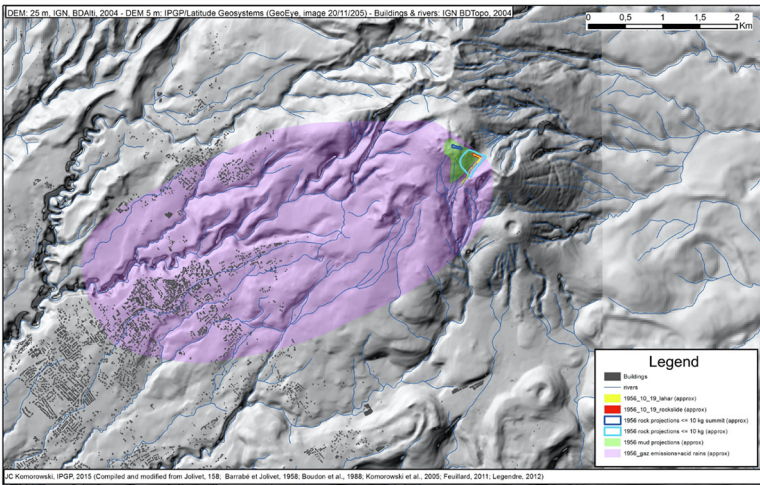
DEM: 25 m, IGN, BDAlti, 2004 - DEM 5 m: IPGP/Latitude Geosystems (GeoEye, image 20/11/205) - Buildings & rivers: IGN BDTopo, 2004

0 0,5 1 1,5 2 Km

Legend
Buildings
rivers
1956_10_19_lahar (approx)
1956_10_19_rockslide (approx)
1956 rock projections >= 10 kg summit (approx)
1956 rock projections <= 10 kg (approx)
1956 mud projections (approx)
1956_gaz emissions+acid rains (approx)

JC Komorowski, IPGP, 2015 (Compiled and modified from Jolivet, 158; Barrabé et Jolivet, 1958; Boudon et al., 1988; Komorowski et al., 2005; Feuillard, 2011; Legendre, 2012)